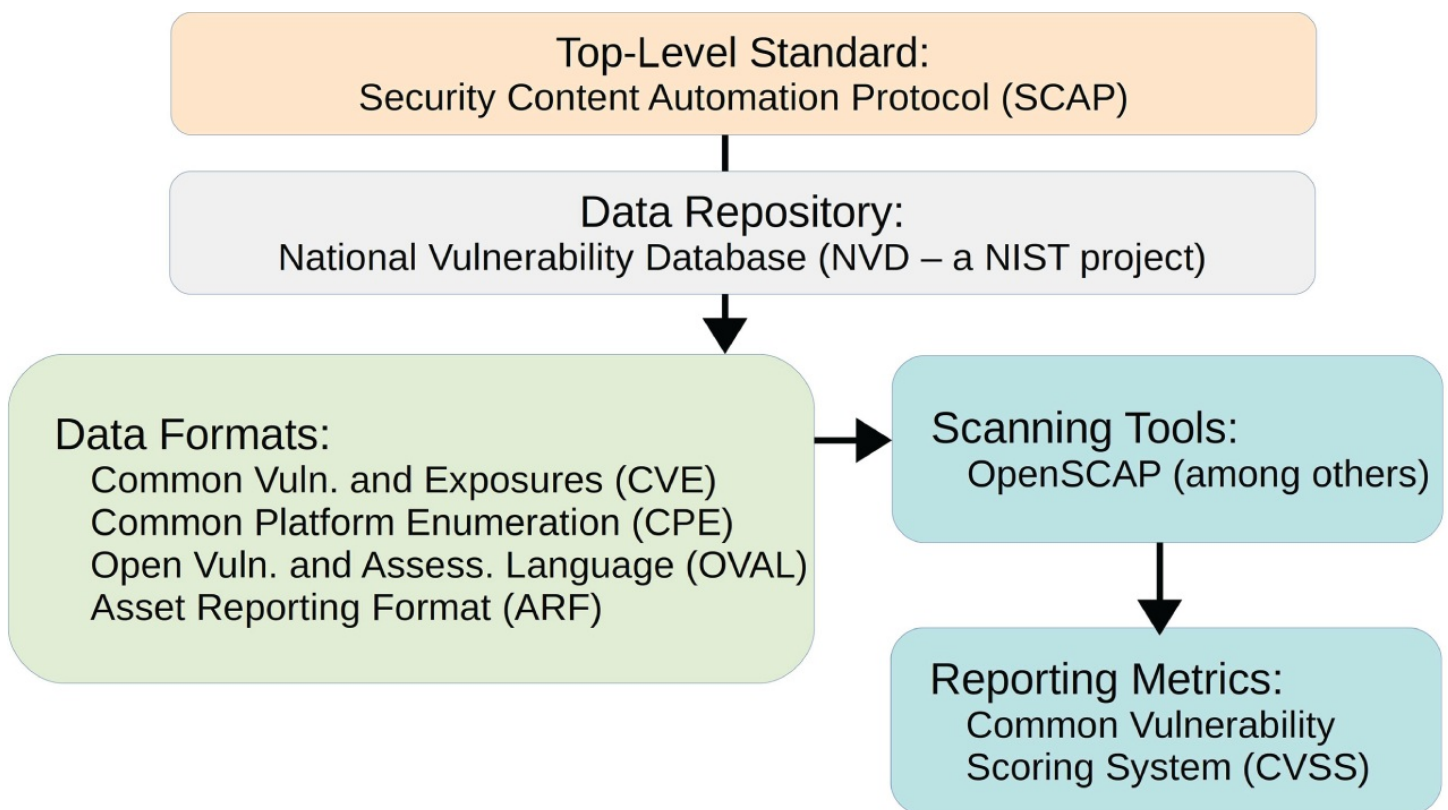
Top-Level Standard:
Security Content Automation Protocol (SCAP)

Data Repository:
National Vulnerability Database (NVD – a NIST project)

Data Formats:
Common Vuln. and Exposures (CVE)
Common Platform Enumeration (CPE)
Open Vuln. and Assess. Language (OVAL)
Asset Reporting Format (ARF)

Scanning Tools:
OpenSCAP (among others)

Reporting Metrics:
Common Vulnerability Scoring System (CVSS)